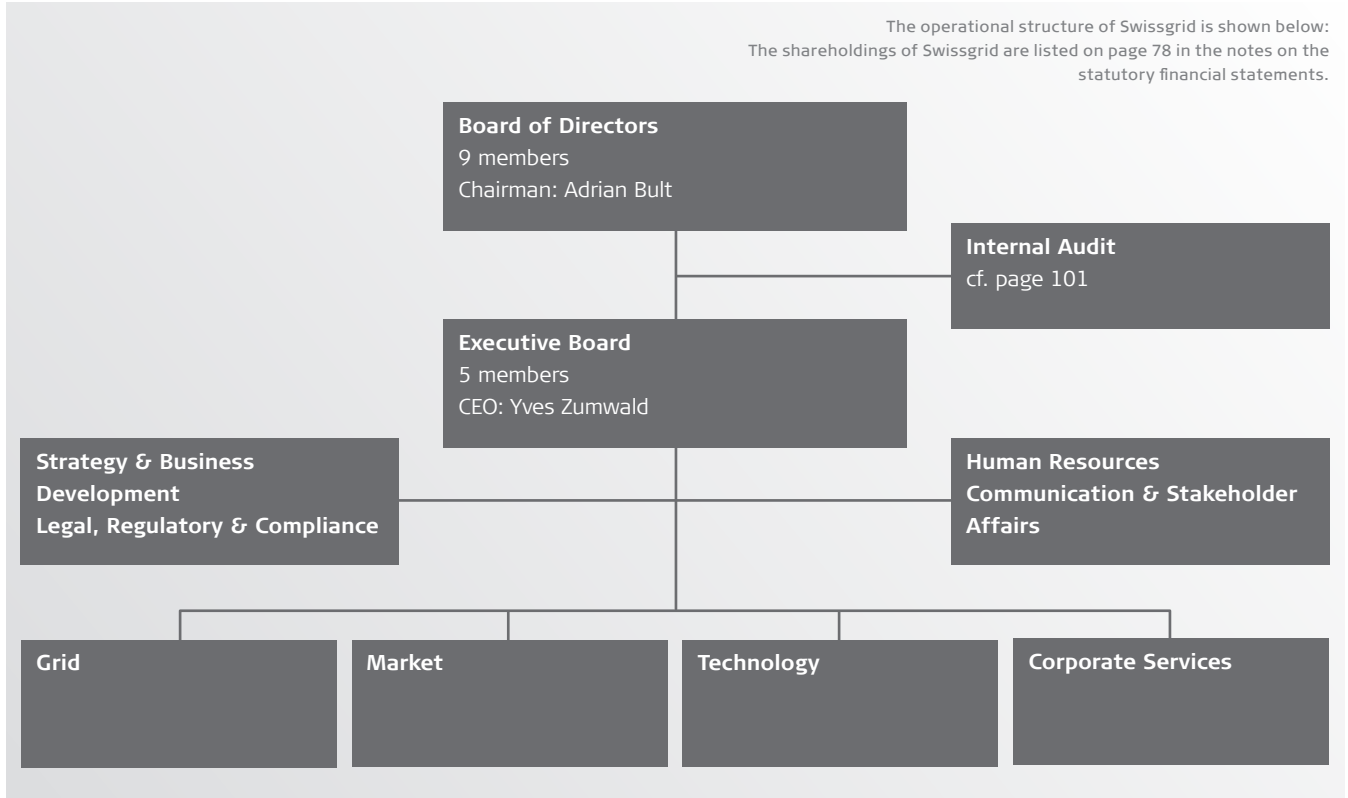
The operational structure of Swissgrid is shown below:
The shareholdings of Swissgrid are listed on page 78 in the notes on the statutory financial statements.

Board of Directors
9 members
Chairman: Adrian Bult

Internal Audit
cf. page 101

Executive Board
5 members
CEO: Yves Zumwald

Strategy & Business Development
Legal, Regulatory & Compliance

Human Resources
Communication & Stakeholder Affairs

Grid

Market

Technology

Corporate Services